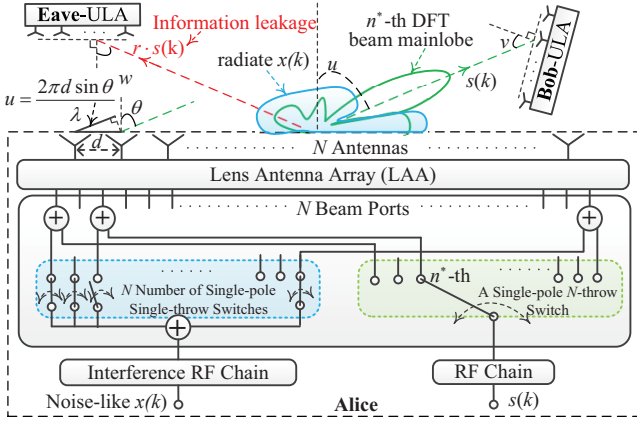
Eave-ULA

Information leakage

$r \cdot s(k)$

$n^*$-th DFT beam mainlobe

Bob-ULA

$v$

radiate $x(k)$

$u$

$s(k)$

$w$

$u = \frac{2\pi d \sin\theta}{\lambda}$

$\theta$

$d$

$N$ Antennas

Lens Antenna Array (LAA)

$N$ Beam Ports

$N$ Number of Single-pole Single-throw Switches

$n^*$-th

A Single-pole $N$-throw Switch

Interference RF Chain

RF Chain

Noise-like $x(k)$

Alice

$s(k)$